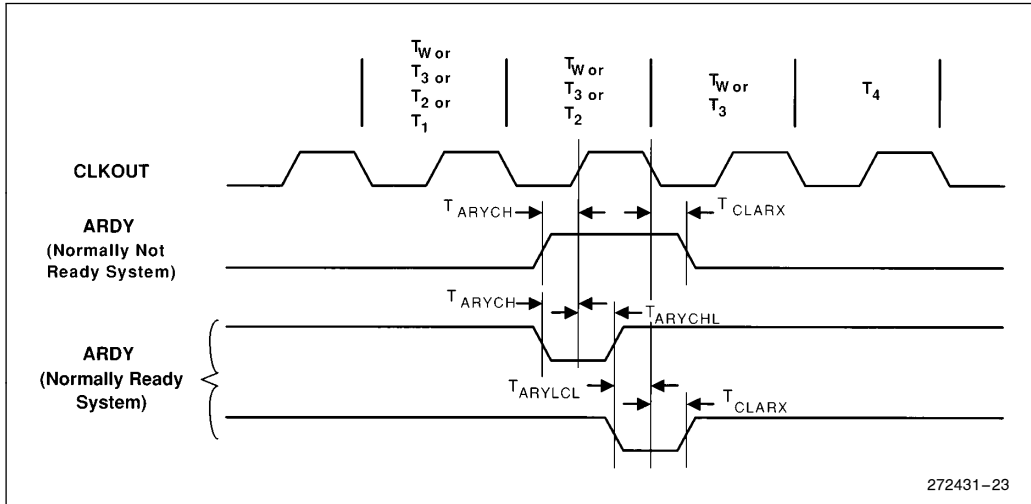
$T_W$ or $T_3$ or $T_2$ or $T_1$

$T_W$ or $T_3$ or $T_2$

$T_W$ or $T_3$

$T_4$

CLKOUT

ARDY (Normally Not Ready System)

$T_{ARYCH}$

$T_{CLARX}$

$T_{ARYCH}$

$T_{ARYCHL}$

ARDY (Normally Ready System)

$T_{ARYLCL}$

$T_{CLARX}$

272431–23